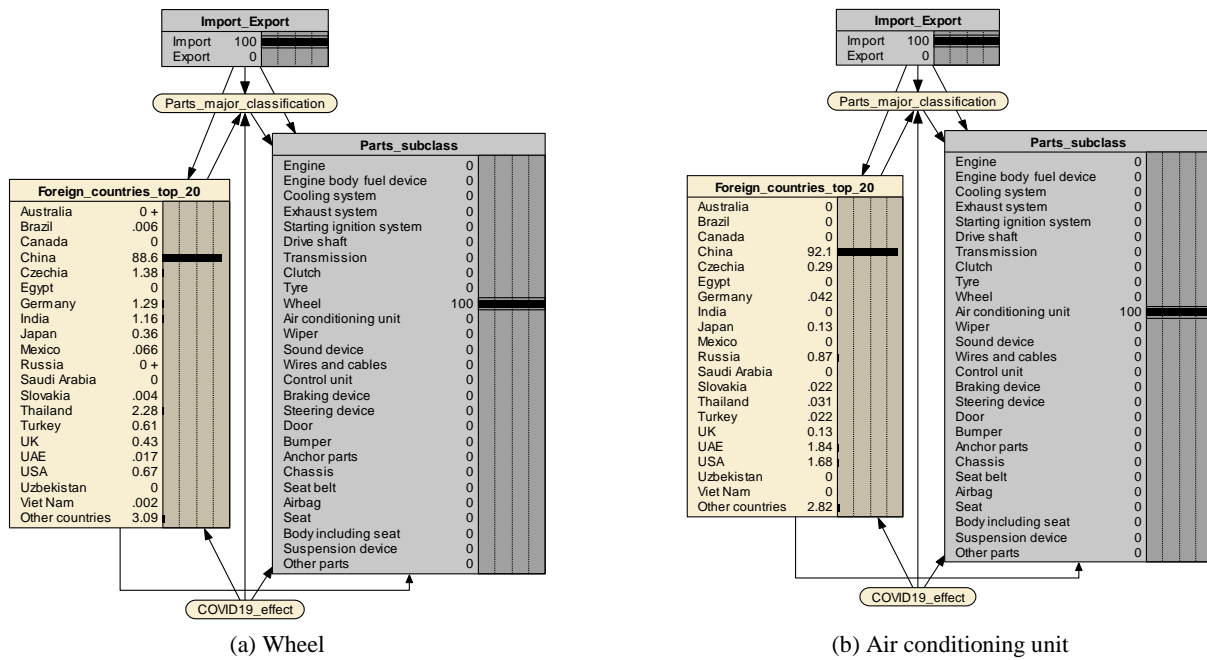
Import_Export

| Import | 100 |
|---|---|
| Export | 0 |

Parts_major_classification

Foreign_countries_top_20

| Australia | 0 + |
|---|---|
| Brazil | .006 |
| Canada | 0 |
| China | 88.6 |
| Czechia | 1.38 |
| Egypt | 0 |
| Germany | 1.29 |
| India | 1.16 |
| Japan | 0.36 |
| Mexico | .066 |
| Russia | 0 + |
| Saudi Arabia | 0 |
| Slovakia | .004 |
| Thailand | 2.28 |
| Turkey | 0.61 |
| UK | 0.43 |
| UAE | .017 |
| USA | 0.67 |
| Uzbekistan | 0 |
| Viet Nam | .002 |
| Other countries | 3.09 |

Parts_subclass

| Engine | 0 |
|---|---|
| Engine body fuel device | 0 |
| Cooling system | 0 |
| Exhaust system | 0 |
| Starting ignition system | 0 |
| Drive shaft | 0 |
| Transmission | 0 |
| Clutch | 0 |
| Tyre | 0 |
| Wheel | 100 |
| Air conditioning unit | 0 |
| Wiper | 0 |
| Sound device | 0 |
| Wires and cables | 0 |
| Control unit | 0 |
| Braking device | 0 |
| Steering device | 0 |
| Door | 0 |
| Bumper | 0 |
| Anchor parts | 0 |
| Chassis | 0 |
| Seat belt | 0 |
| Airbag | 0 |
| Seat | 0 |
| Body including seat | 0 |
| Suspension device | 0 |
| Other parts | 0 |

COVID19_effect

(a) Wheel

Import_Export

| Import | 100 |
|---|---|
| Export | 0 |

Parts_major_classification

Foreign_countries_top_20

| Australia | 0 |
|---|---|
| Brazil | 0 |
| Canada | 0 |
| China | 92.1 |
| Czechia | 0.29 |
| Egypt | 0 |
| Germany | .042 |
| India | 0 |
| Japan | 0.13 |
| Mexico | 0 |
| Russia | 0.87 |
| Saudi Arabia | 0 |
| Slovakia | .022 |
| Thailand | .031 |
| Turkey | .022 |
| UK | 0.13 |
| UAE | 1.84 |
| USA | 1.68 |
| Uzbekistan | 0 |
| Viet Nam | 0 |
| Other countries | 2.82 |

Parts_subclass

| Engine | 0 |
|---|---|
| Engine body fuel device | 0 |
| Cooling system | 0 |
| Exhaust system | 0 |
| Starting ignition system | 0 |
| Drive shaft | 0 |
| Transmission | 0 |
| Clutch | 0 |
| Tyre | 0 |
| Wheel | 0 |
| Air conditioning unit | 100 |
| Wiper | 0 |
| Sound device | 0 |
| Wires and cables | 0 |
| Control unit | 0 |
| Braking device | 0 |
| Steering device | 0 |
| Door | 0 |
| Bumper | 0 |
| Anchor parts | 0 |
| Chassis | 0 |
| Seat belt | 0 |
| Airbag | 0 |
| Seat | 0 |
| Body including seat | 0 |
| Suspension device | 0 |
| Other parts | 0 |

COVID19_effect

(b) Air conditioning unit